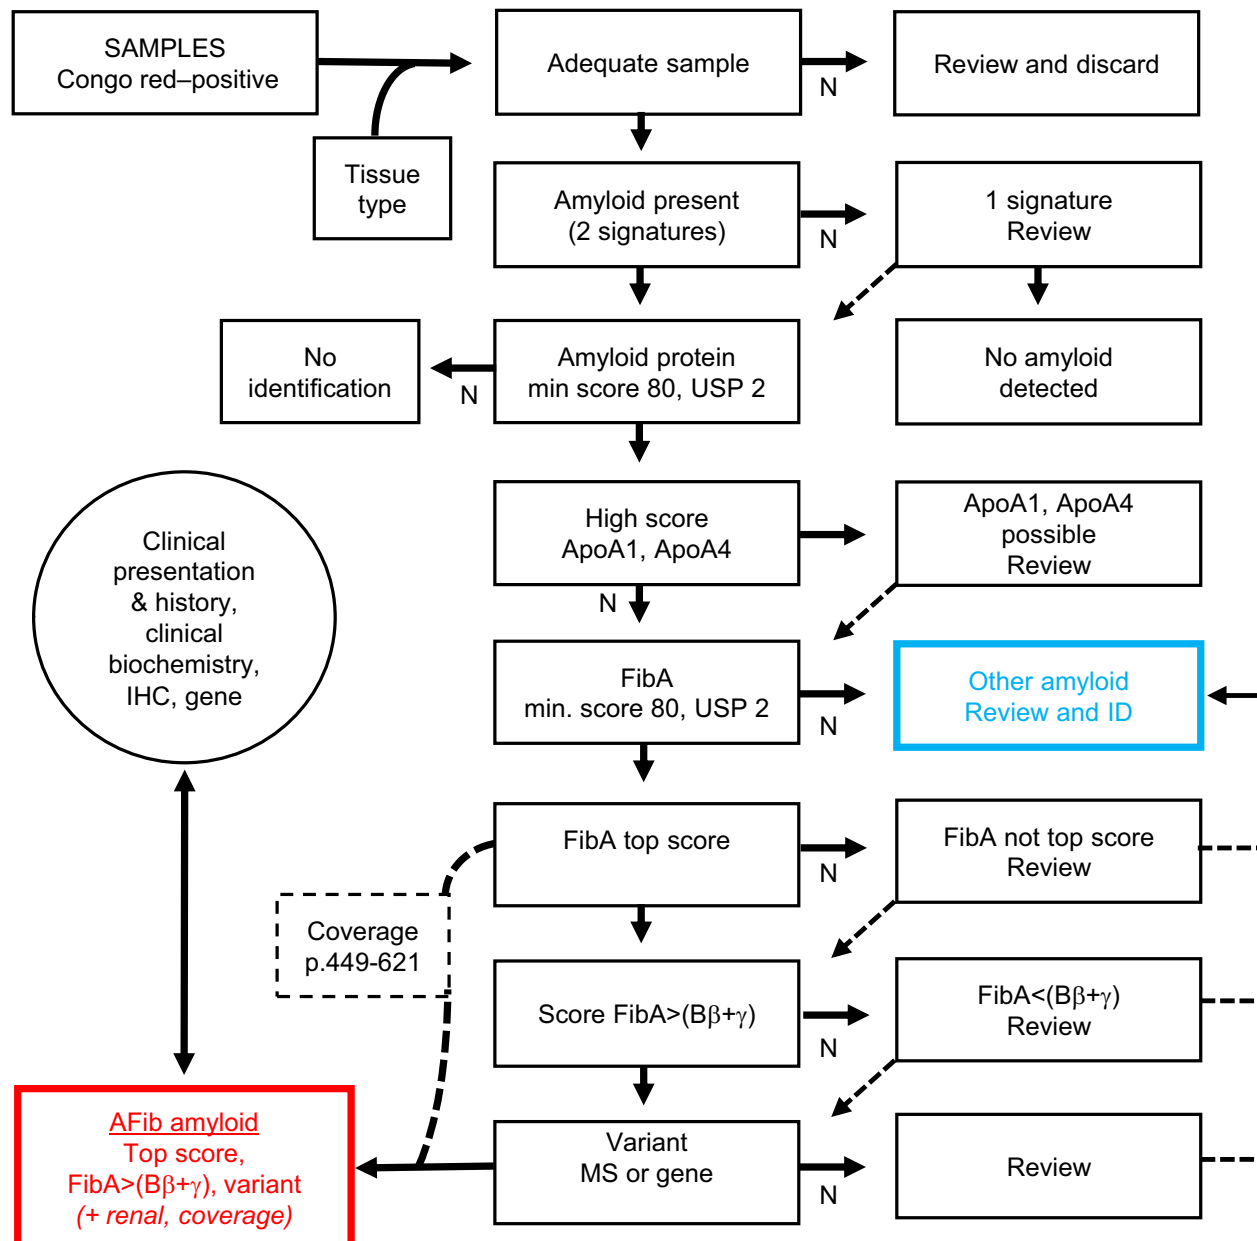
SAMPLES
Congo red–positive

Tissue type

Adequate sample

N

Review and discard

Amyloid present (2 signatures)

N

1 signature Review

No identification

N

Amyloid protein min score 80, USP 2

No amyloid detected

High score ApoA1, ApoA4

ApoA1, ApoA4 possible Review

N

Clinical presentation & history, clinical biochemistry, IHC, gene

FibA min. score 80, USP 2

N

Other amyloid Review and ID

FibA top score

N

FibA not top score Review

Coverage p.449-621

Score FibA>(Bβ+γ)

N

FibA<(Bβ+γ) Review

AFib amyloid
Top score,
FibA>(Bβ+γ), variant
(+ renal, coverage)

Variant MS or gene

N

Review